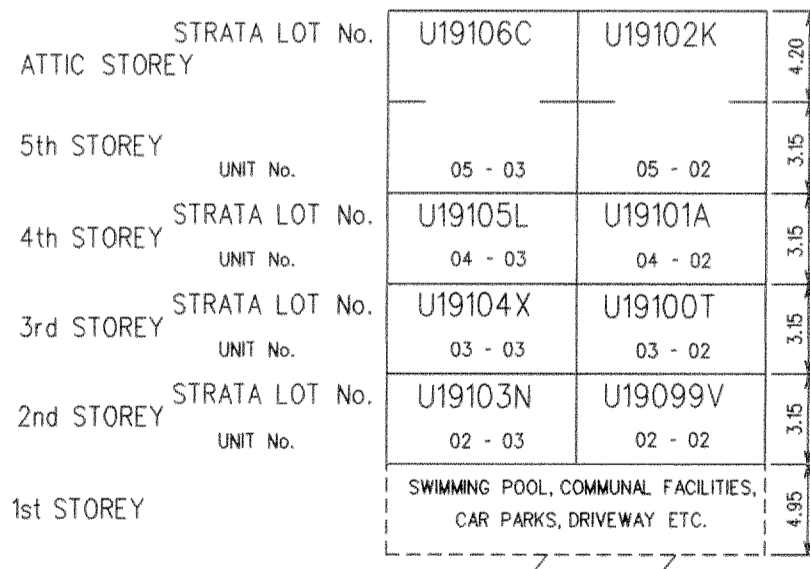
| | | | |
|---|---|---|---|
| ATTIC STOREY — STRATA LOT No. | U19106C | U19102K | 4.20 |
| 5th STOREY — UNIT No. | 05 - 03 | 05 - 02 | 3.15 |
| 4th STOREY — STRATA LOT No. | U19105L | U19101A | 3.15 |
| UNIT No. | 04 - 03 | 04 - 02 | |
| 3rd STOREY — STRATA LOT No. | U19104X | U19100T | 3.15 |
| UNIT No. | 03 - 03 | 03 - 02 | |
| 2nd STOREY — STRATA LOT No. | U19103N | U19099V | 3.15 |
| UNIT No. | 02 - 03 | 02 - 02 | |
| 1st STOREY | SWIMMING POOL, COMMUNAL FACILITIES, CAR PARKS, DRIVEWAY ETC. | | 4.95 |